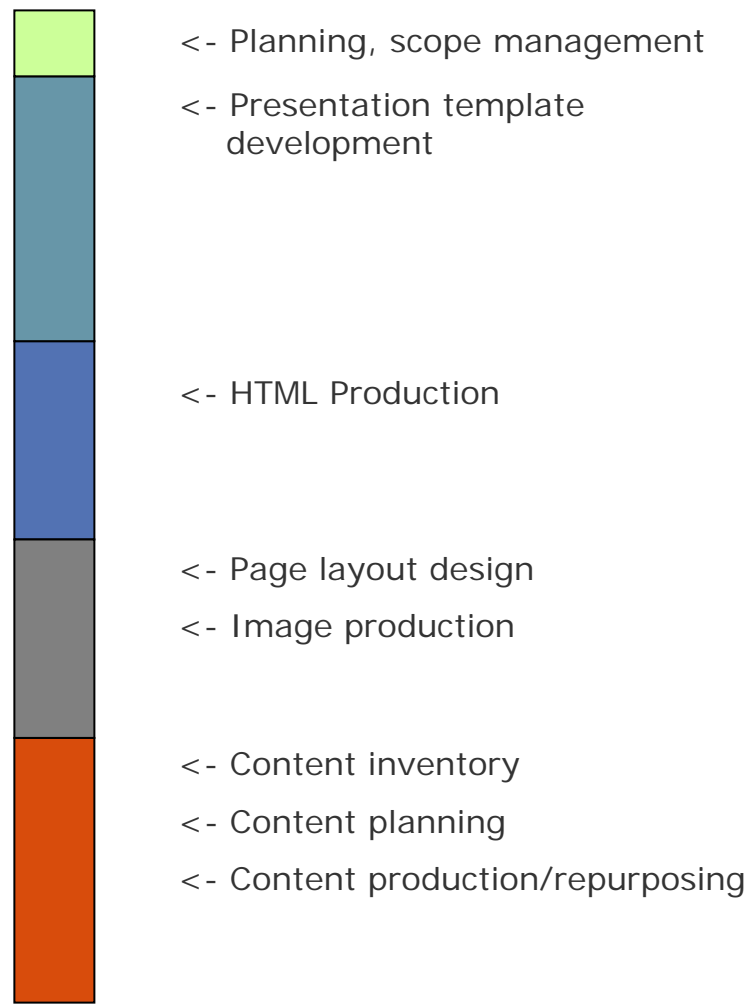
<- Planning, scope management

<- Presentation template development

<- HTML Production

<- Page layout design

<- Image production

<- Content inventory

<- Content planning

<- Content production/repurposing